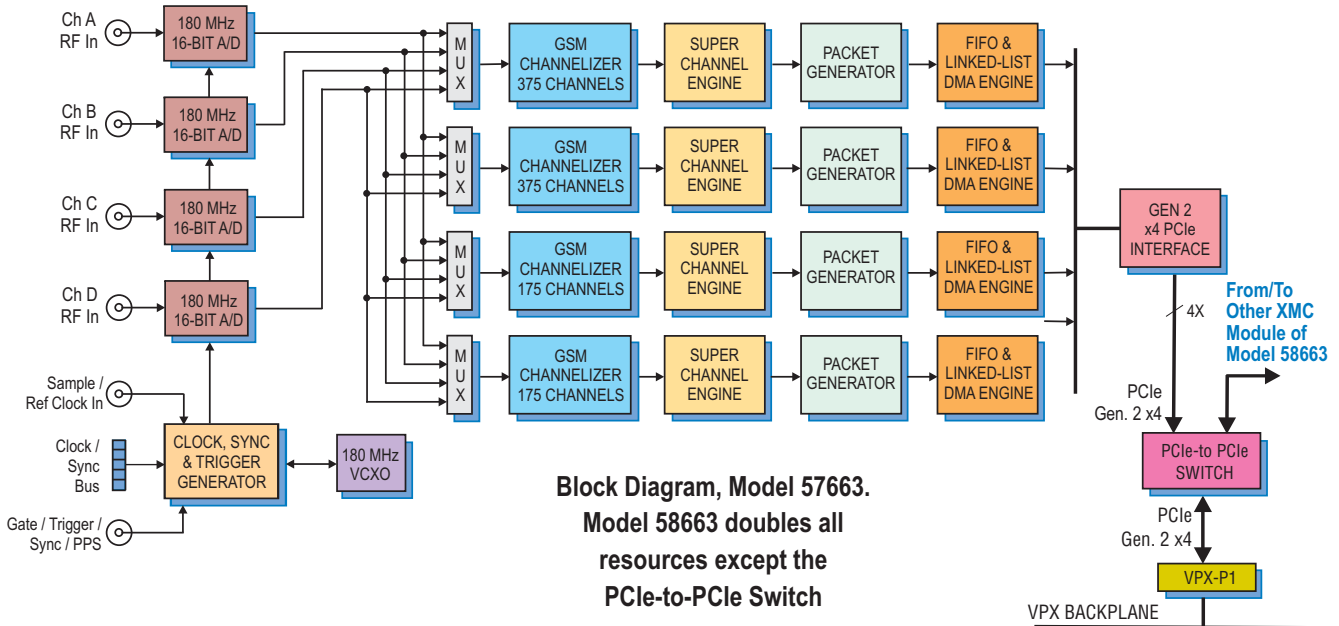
Ch A RF In

180 MHz 16-BIT A/D

Ch B RF In

180 MHz 16-BIT A/D

Ch C RF In

180 MHz 16-BIT A/D

Ch D RF In

180 MHz 16-BIT A/D

Sample / Ref Clock In

Clock / Sync Bus

Gate / Trigger / Sync / PPS

CLOCK, SYNC & TRIGGER GENERATOR

180 MHz VCXO

M U X

GSM CHANNELIZER 375 CHANNELS

SUPER CHANNEL ENGINE

PACKET GENERATOR

FIFO & LINKED-LIST DMA ENGINE

M U X

GSM CHANNELIZER 375 CHANNELS

SUPER CHANNEL ENGINE

PACKET GENERATOR

FIFO & LINKED-LIST DMA ENGINE

M U X

GSM CHANNELIZER 175 CHANNELS

SUPER CHANNEL ENGINE

PACKET GENERATOR

FIFO & LINKED-LIST DMA ENGINE

M U X

GSM CHANNELIZER 175 CHANNELS

SUPER CHANNEL ENGINE

PACKET GENERATOR

FIFO & LINKED-LIST DMA ENGINE

GEN 2 x4 PCIe INTERFACE

4X

From/To Other XMC Module of Model 58663

PCIe Gen. 2 x4

PCIe-to PCIe SWITCH

PCIe Gen. 2 x4

VPX-P1

VPX BACKPLANE

Block Diagram, Model 57663. Model 58663 doubles all resources except the PCIe-to-PCIe Switch